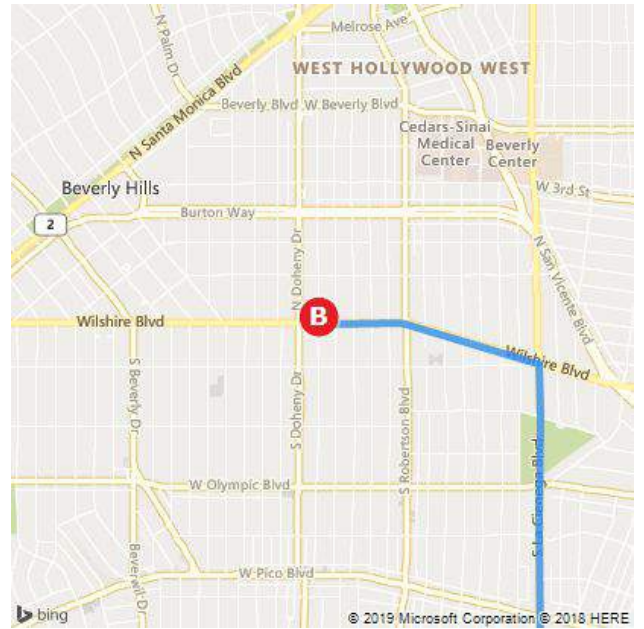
Melrose Ave

N Palm Dr

WEST HOLLYWOOD WEST

N Santa Monica Blvd

Beverly Blvd

W Beverly Blvd

Cedars-Sinai Medical Center

Beverly Center

Beverly Hills

W 3rd St

2

Burton Way

N Doheny Dr

N San Vicente Blvd

Wilshire Blvd

B

Wilshire Blvd

S Beverly Dr

S Doheny Dr

S Robertson Blvd

S La Cienega Blvd

W Olympic Blvd

Beverwil Dr

W Pico Blvd

bing

© 2019 Microsoft Corporation © 2018 HERE